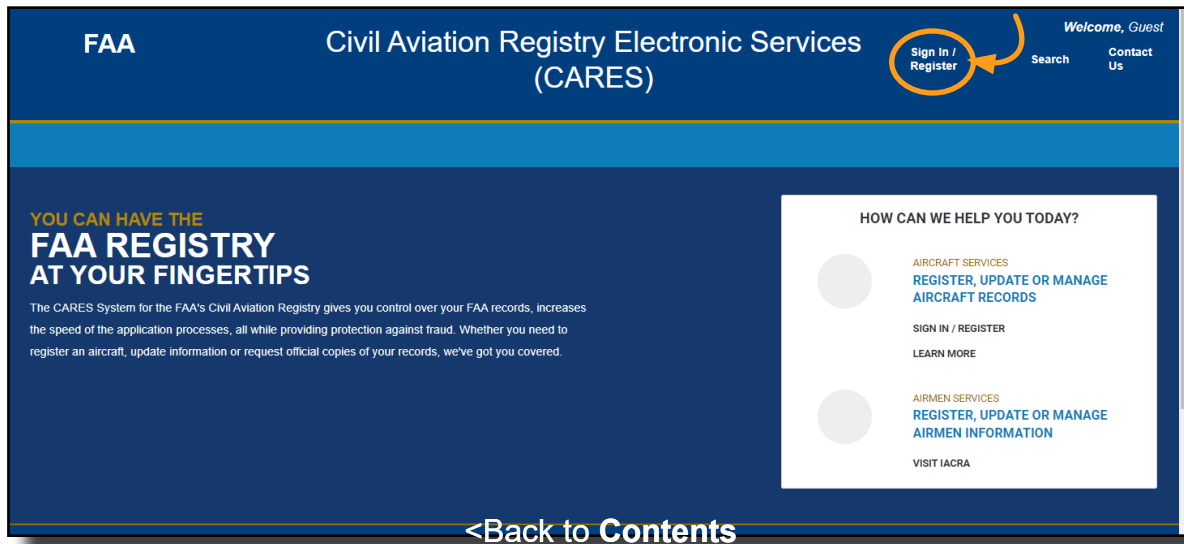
FAA

Civil Aviation Registry Electronic Services (CARES)

Welcome, Guest

Sign In / Register

Search

Contact Us

YOU CAN HAVE THE
FAA REGISTRY
AT YOUR FINGERTIPS

The CARES System for the FAA's Civil Aviation Registry gives you control over your FAA records, increases the speed of the application processes, all while providing protection against fraud. Whether you need to register an aircraft, update information or request official copies of your records, we've got you covered.

HOW CAN WE HELP YOU TODAY?

AIRCRAFT SERVICES
REGISTER, UPDATE OR MANAGE AIRCRAFT RECORDS
SIGN IN / REGISTER
LEARN MORE

AIRMEN SERVICES
REGISTER, UPDATE OR MANAGE AIRMEN INFORMATION
VISIT IACRA

<Back to Contents